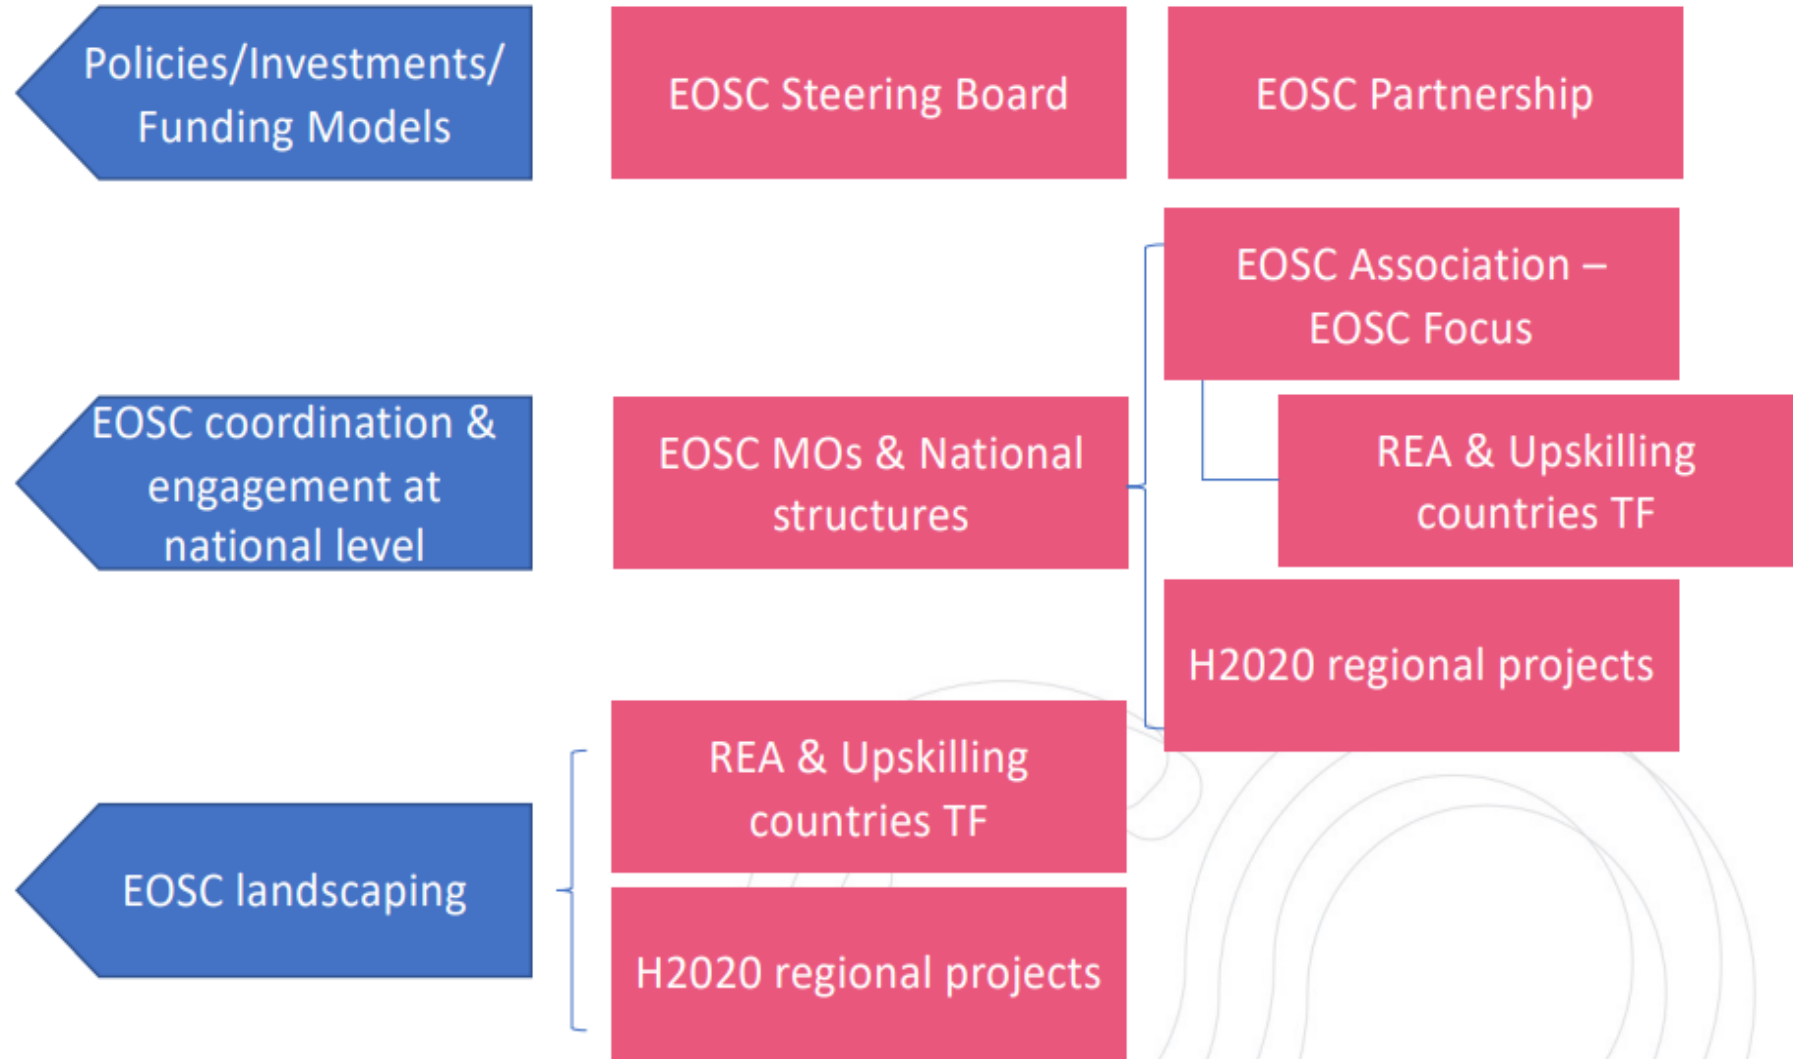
Policies/Investments/ Funding Models

EOSC Steering Board

EOSC Partnership

EOSC Association – EOSC Focus

EOSC coordination & engagement at national level

EOSC MOs & National structures

REA & Upskilling countries TF

H2020 regional projects

REA & Upskilling countries TF

EOSC landscaping

H2020 regional projects